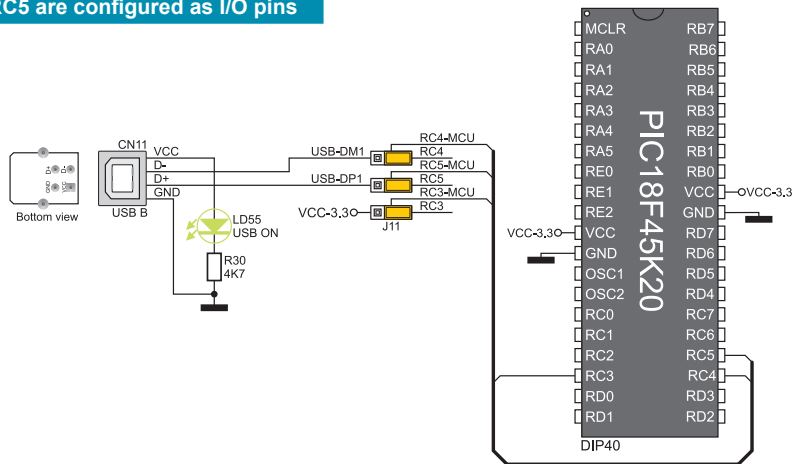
RC5 are configured as I/O pins

Bottom view
CN11
USB B
VCC
D-
D+
GND
LD55
USB ON
R30
4K7
USB-DM1
USB-DP1
VCC-3.3
RC4-MCU
RC4
RC5-MCU
RC5
RC3-MCU
RC3
J11

PIC18F45K20
MCLR
RA0
RA1
RA2
RA3
RA4
RA5
RE0
RE1
RE2
VCC
GND
OSC1
OSC2
RC0
RC1
RC2
RC3
RD0
RD1
RB7
RB6
RB5
RB4
RB3
RB2
RB1
RB0
VCC
GND
RD7
RD6
RD5
RD4
RC7
RC6
RC5
RC4
RD3
RD2
VCC-3.3
VCC-3.3
DIP40